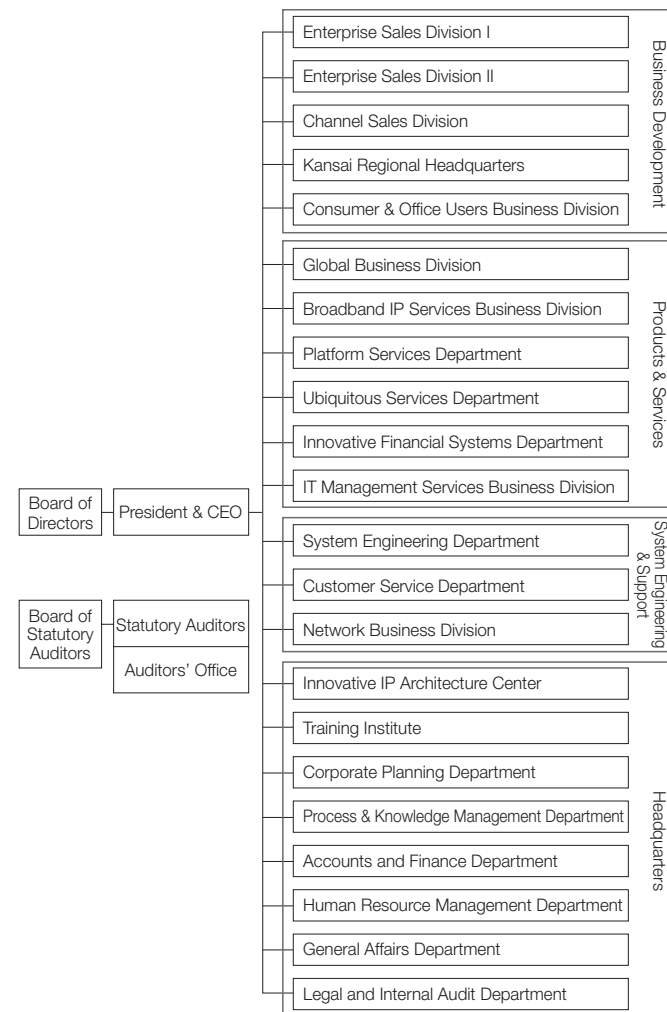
Board of Directors

President & CEO

Board of Statutory Auditors

Statutory Auditors

Auditors' Office

Enterprise Sales Division I

Enterprise Sales Division II

Channel Sales Division

Kansai Regional Headquarters

Consumer & Office Users Business Division

Business Development

Global Business Division

Broadband IP Services Business Division

Platform Services Department

Ubiquitous Services Department

Innovative Financial Systems Department

IT Management Services Business Division

Products & Services

System Engineering Department

Customer Service Department

Network Business Division

System Engineering & Support

Innovative IP Architecture Center

Training Institute

Corporate Planning Department

Process & Knowledge Management Department

Accounts and Finance Department

Human Resource Management Department

General Affairs Department

Legal and Internal Audit Department

Headquarters